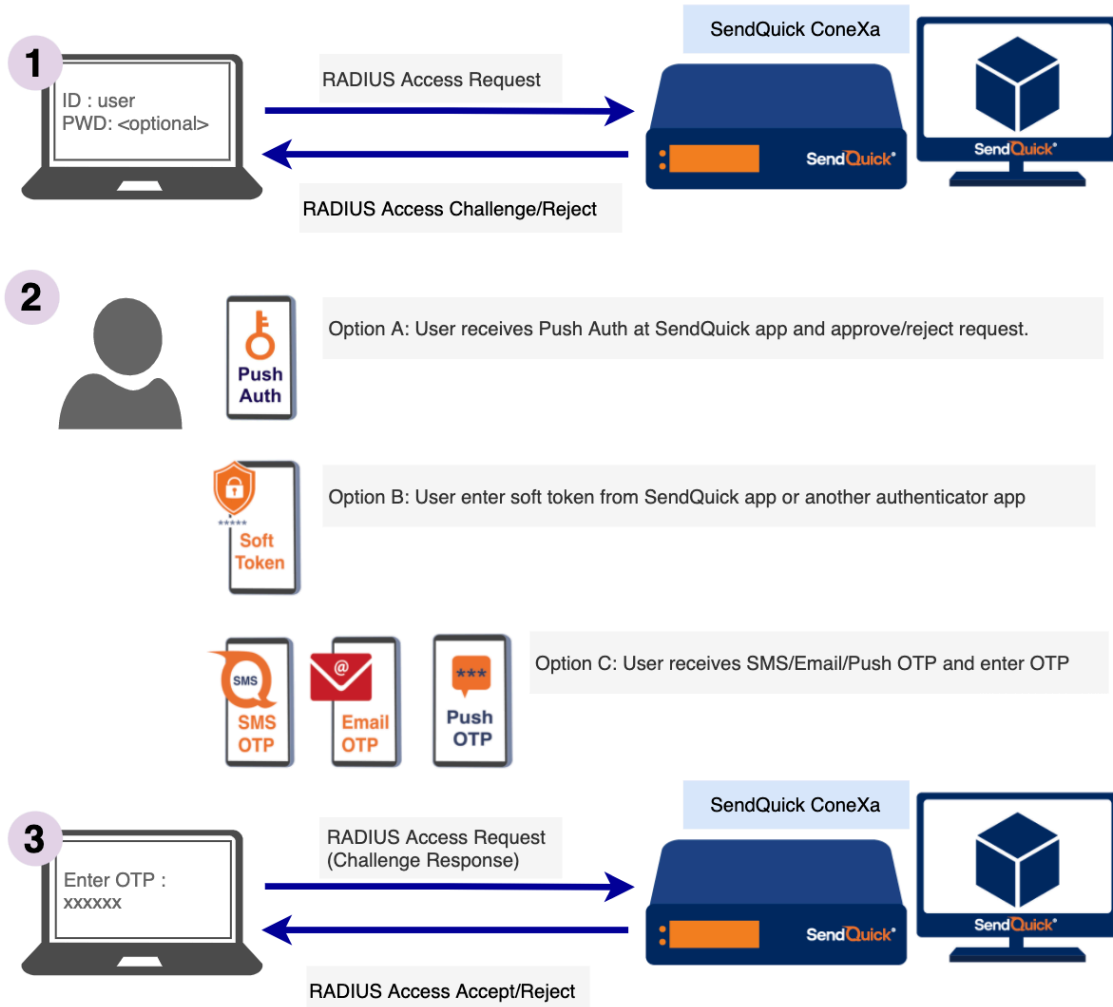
1

ID : user
PWD: <optional>

RADIUS Access Request

RADIUS Access Challenge/Reject

SendQuick ConeXa

SendQuick

SendQuick

2

Push Auth

Option A: User receives Push Auth at SendQuick app and approve/reject request.

*****

Soft Token

Option B: User enter soft token from SendQuick app or another authenticator app

SMS

SMS OTP

@

Email OTP

***

Push OTP

Option C: User receives SMS/Email/Push OTP and enter OTP

3

Enter OTP :
xxxxxx

RADIUS Access Request
(Challenge Response)

RADIUS Access Accept/Reject

SendQuick ConeXa

SendQuick

SendQuick